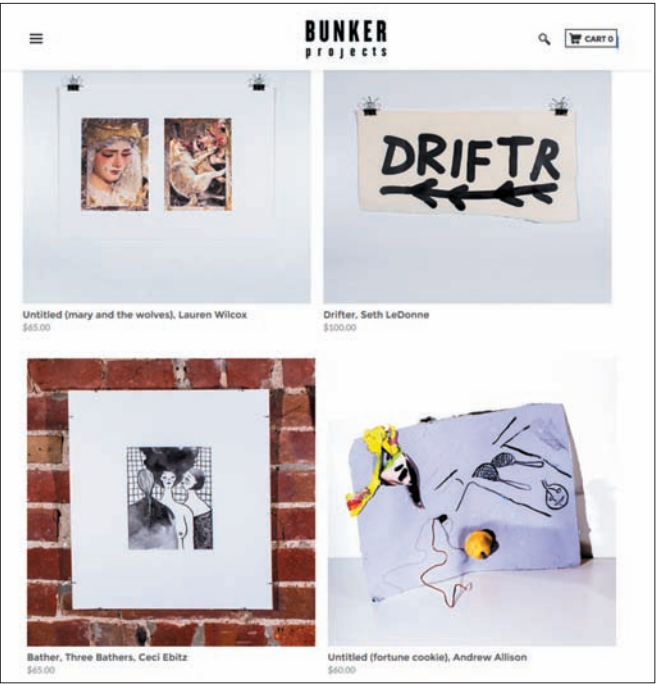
BUNKER
projects

CART 0

DRIFTR

Untitled (mary and the wolves), Lauren Wilcox
$65.00

Drifter, Seth LeDonne
$100.00

Bather, Three Bathers, Ceci Ebitz
$65.00

Untitled (fortune cookie), Andrew Allison
$60.00